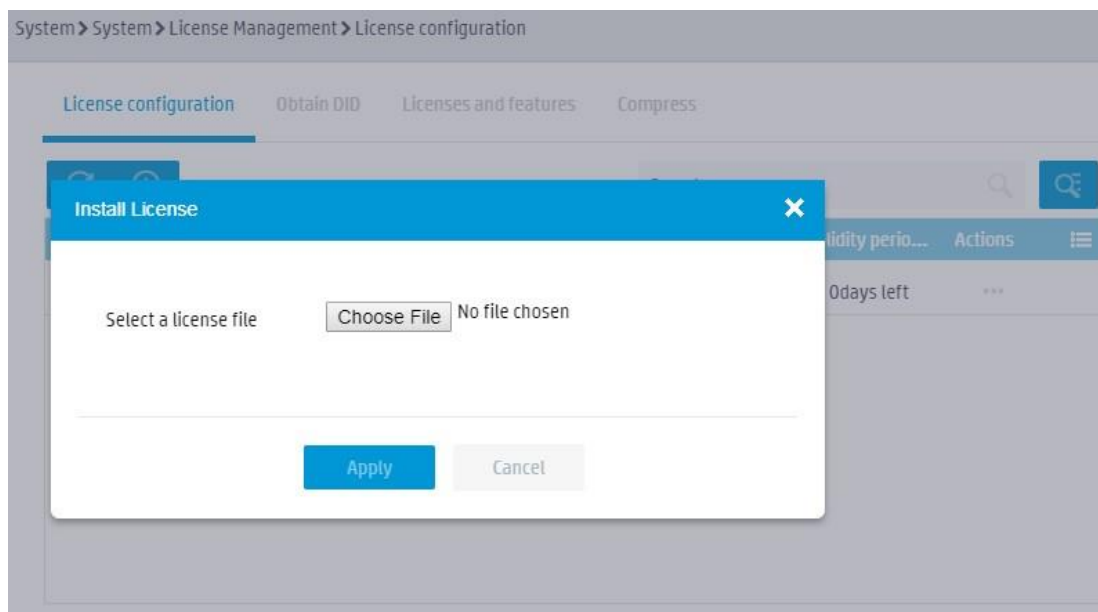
System > System > License Management > License configuration

License configuration Obtain DID Licenses and features Compress

Install License

lidity perio... Actions

0days left ...

Select a license file

Choose File No file chosen

Apply Cancel